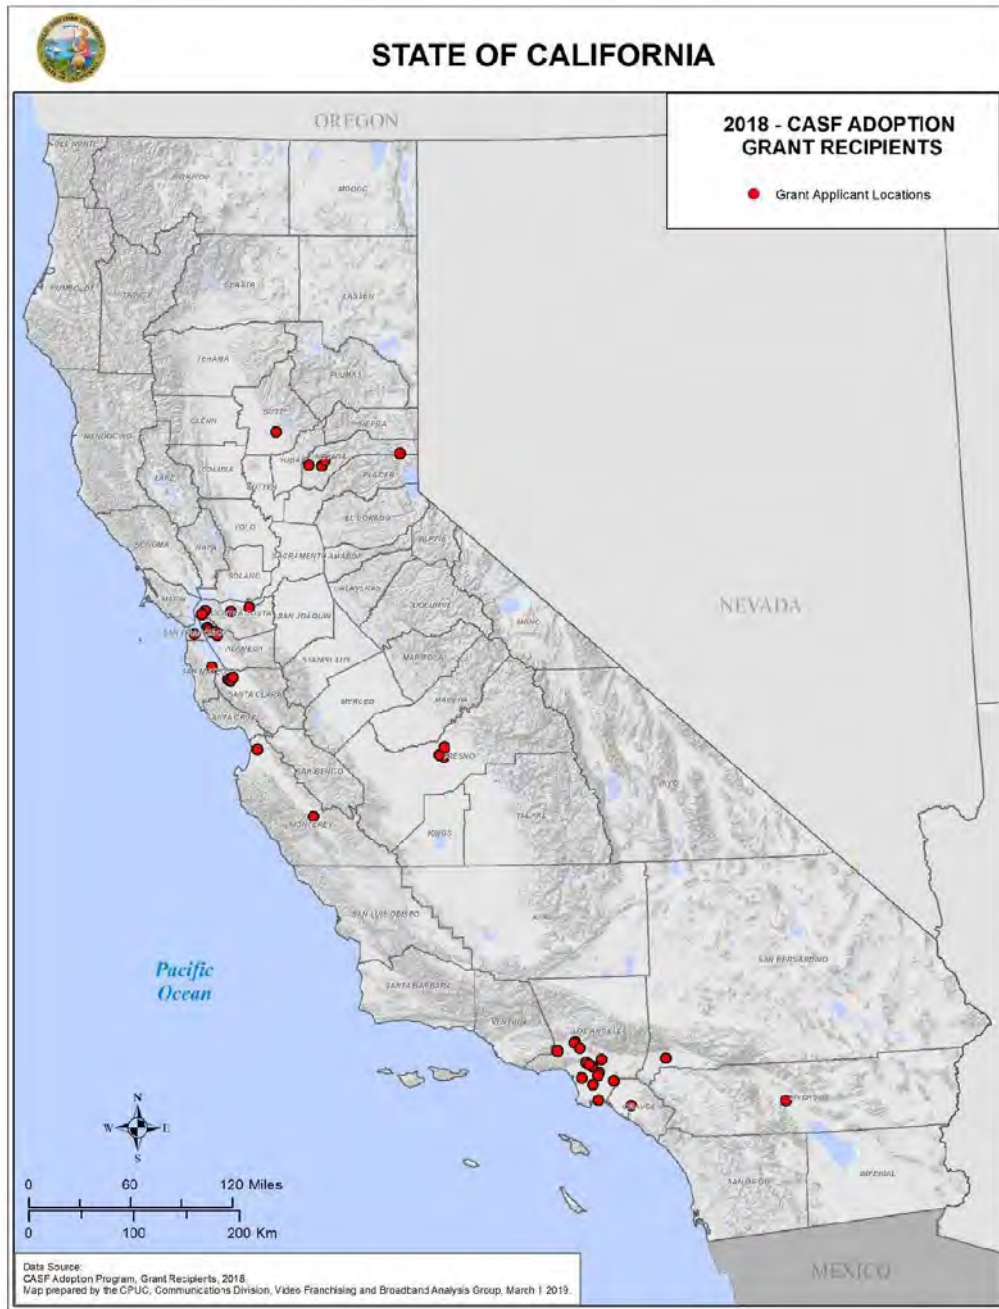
STATE OF CALIFORNIA

2018 - CASF ADOPTION GRANT RECIPIENTS

Grant Applicant Locations

OREGON

DEL NORTE

SISKIYOU

MODOC

HUMBOLDT

TRINITY

SHASTA

LASSEN

TEHAMA

PLUMAS

BUTTE

SIERRA

GLENN

MENDOCINO

YUBA

NEVADA

COLUSA

LAKE

SUTTER

PLACER

YOLO

EL DORADO

SONOMA

NAPA

ALPINE

SACRAMENTO

AMADOR

SOLANO

MARIN

CONTRA COSTA

CALAVERAS

SAN JOAQUIN

TUOLUMNE

SAN FRANCISCO

ALAMEDA

MONO

STANISLAUS

SAN MATEO

MARIPOSA

SANTA CLARA

MERCED

MADERA

SANTA CRUZ

FRESNO

SAN BENITO

INYO

MONTEREY

KINGS

TULARE

NEVADA

SAN LUIS OBISPO

KERN

SAN BERNARDINO

SANTA BARBARA

VENTURA

LOS ANGELES

ORANGE

RIVERSIDE

SAN DIEGO

IMPERIAL

MEXICO

Pacific Ocean

N

W

E

S

0 60 120 Miles

0 100 200 Km

Data Source:
CASF Adoption Program, Grant Recipients, 2018.
Map prepared by the CPUC, Communications Division, Video Franchising and Broadband Analysis Group, March 1 2019.